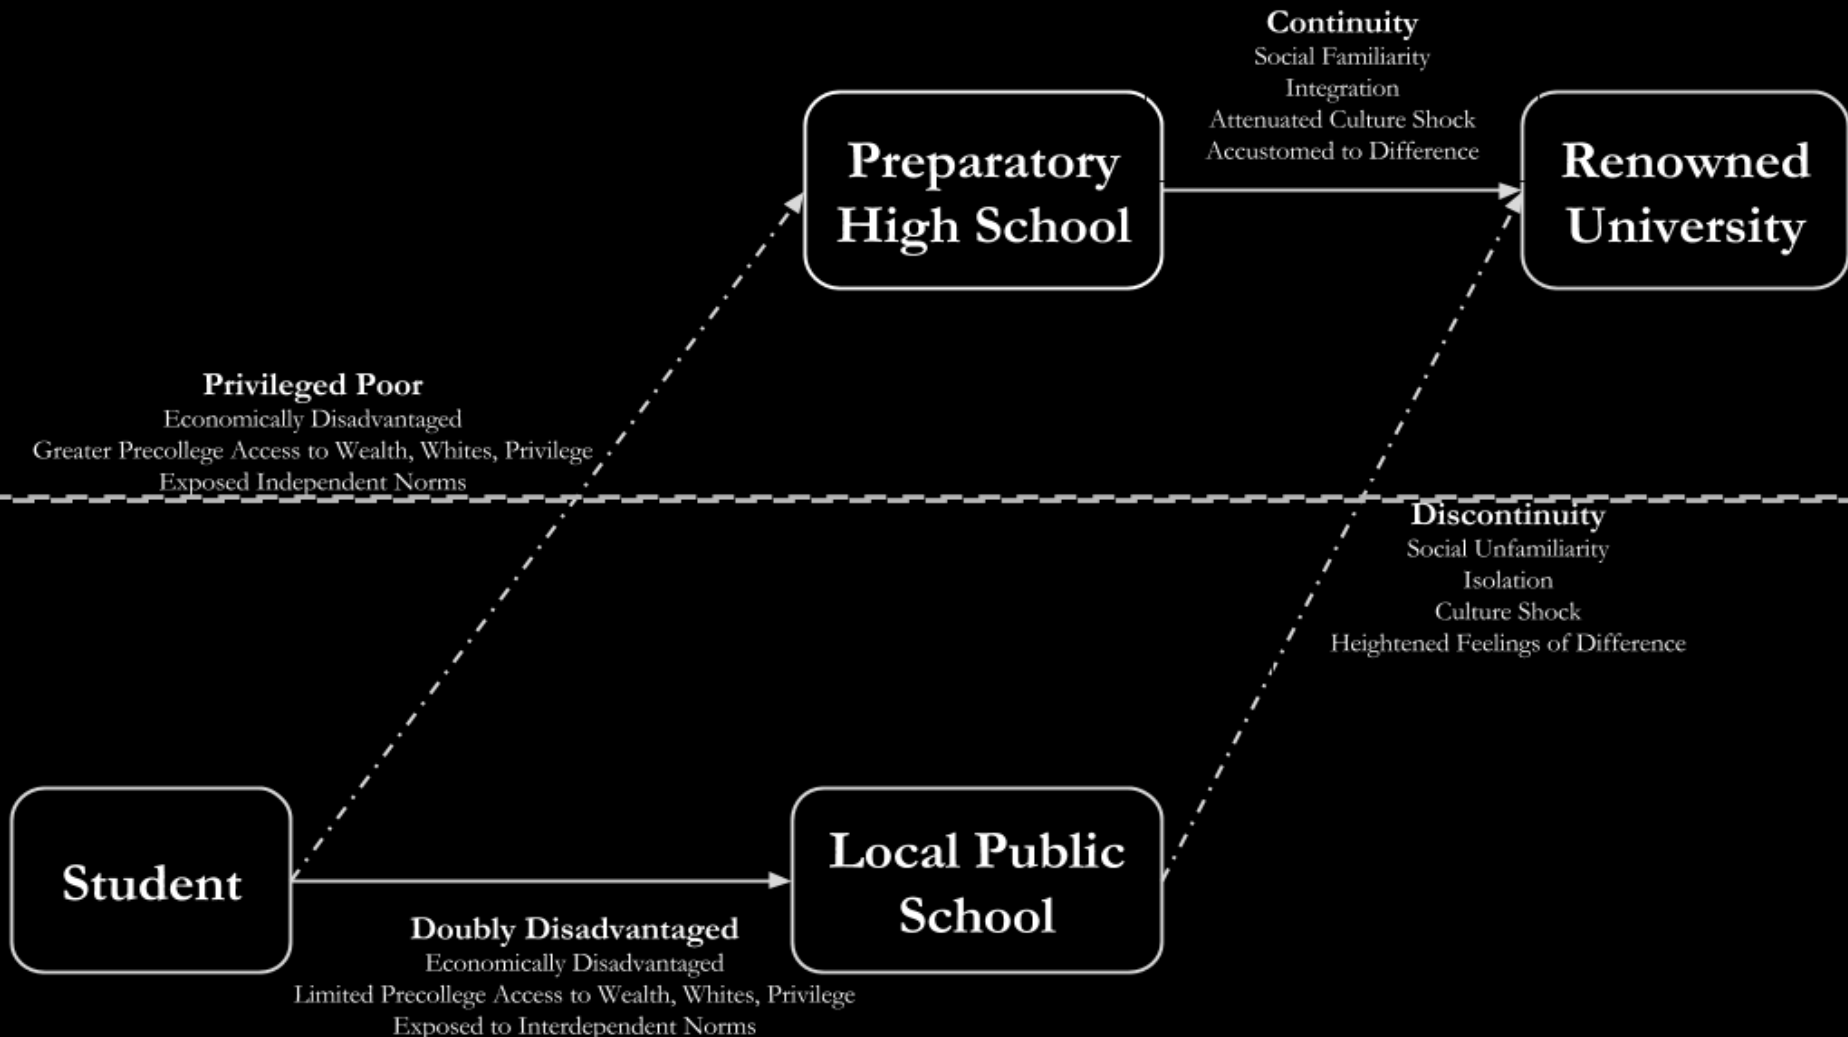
Continuity
Social Familiarity
Integration
Attenuated Culture Shock
Accustomed to Difference

Preparatory High School

Renowned University

Privileged Poor
Economically Disadvantaged
Greater Precollege Access to Wealth, Whites, Privilege
Exposed Independent Norms

Discontinuity
Social Unfamiliarity
Isolation
Culture Shock
Heightened Feelings of Difference

Student

Local Public School

Doubly Disadvantaged
Economically Disadvantaged
Limited Precollege Access to Wealth, Whites, Privilege
Exposed to Interdependent Norms